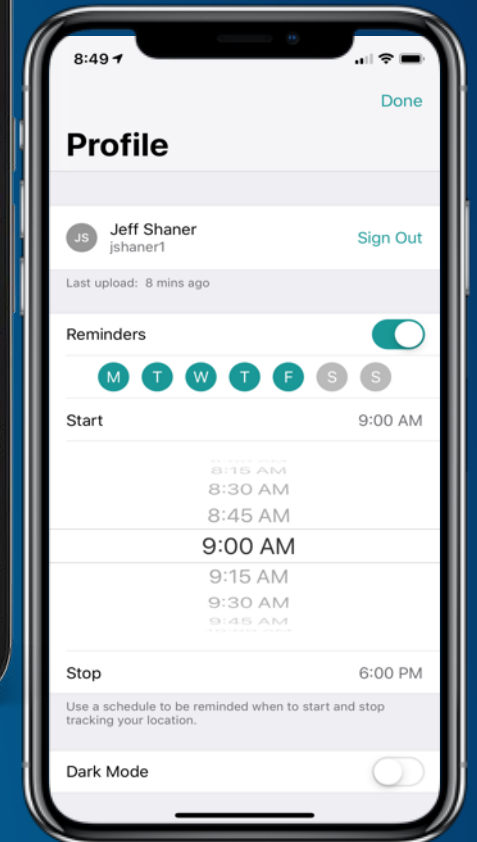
8:49

Done

Profile

JS
Jeff Shaner
jshaner1

Sign Out

Last upload: 8 mins ago

Reminders

M T W T F S S

Start 9:00 AM

8:15 AM
8:30 AM
8:45 AM
9:00 AM
9:15 AM
9:30 AM
9:45 AM

Stop 6:00 PM

Use a schedule to be reminded when to start and stop tracking your location.

Dark Mode